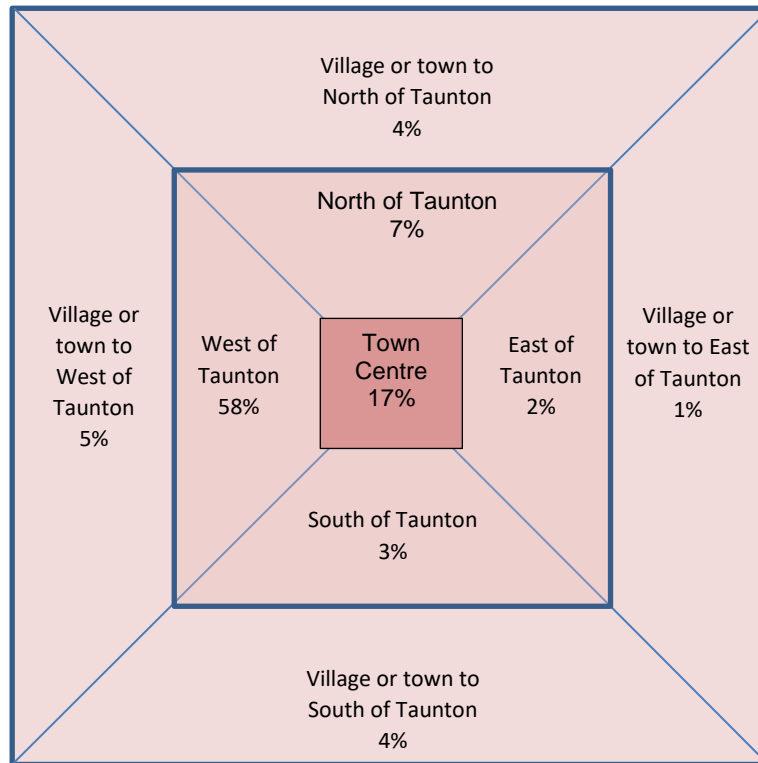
Village or town to North of Taunton
4%

North of Taunton
7%

Village or town to West of Taunton
5%

West of Taunton
58%

Town Centre
17%

East of Taunton
2%

Village or town to East of Taunton
1%

South of Taunton
3%

Village or town to South of Taunton
4%